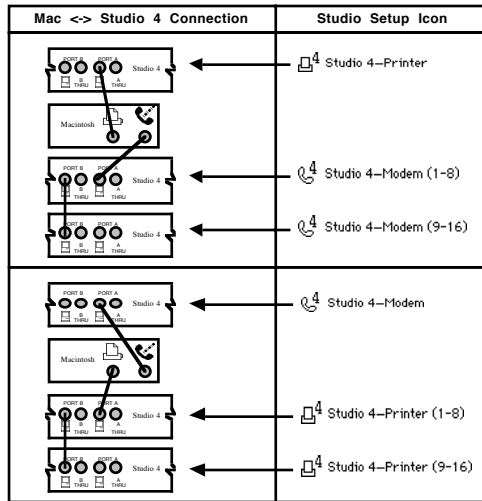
| Mac <-> Studio 4 Connection | Studio Setup Icon |
|---|---|
| PORT B PORT A Studio 4 B THRU A THRU | 4 Studio 4–Printer |
| Macintosh | |
| PORT B PORT A Studio 4 B THRU A THRU | 4 Studio 4–Modem (1-8) |
| PORT B PORT A Studio 4 B THRU A THRU | 4 Studio 4–Modem (9-16) |
| PORT B PORT A Studio 4 B THRU A THRU | 4 Studio 4–Modem |
| Macintosh | |
| PORT B PORT A Studio 4 B THRU A THRU | 4 Studio 4–Printer (1-8) |
| PORT B PORT A Studio 4 B THRU A THRU | 4 Studio 4–Printer (9-16) |